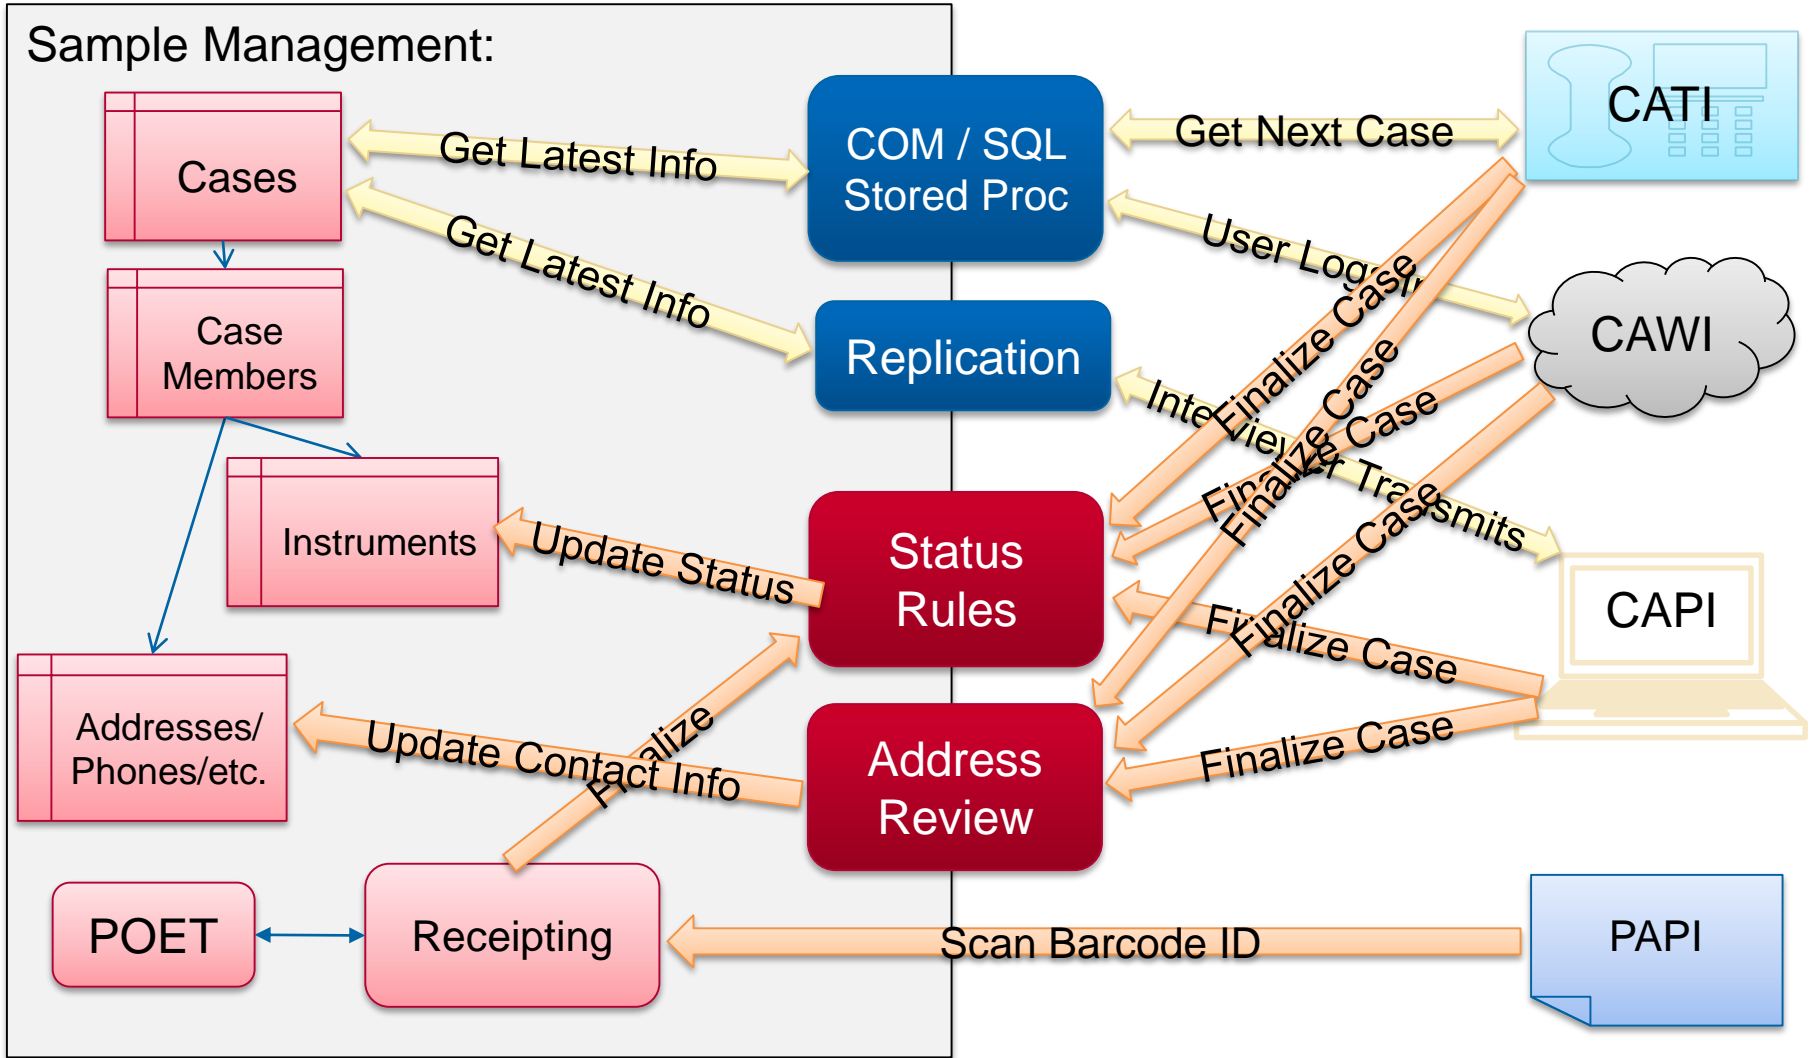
Sample Management:

Cases

Case Members

Instruments

Addresses/ Phones/etc.

POET

Receipting

COM / SQL Stored Proc

Replication

Status Rules

Address Review

CATI

CAWI

CAPI

PAPI

Get Latest Info

Get Latest Info

Get Next Case

User Login

Interviewer Transmits

Finalize Case

Finalize Case

Finalize Case

Finalize Case

Finalize Case

Finalize Case

Update Status

Update Contact Info

Finalize

Scan Barcode ID